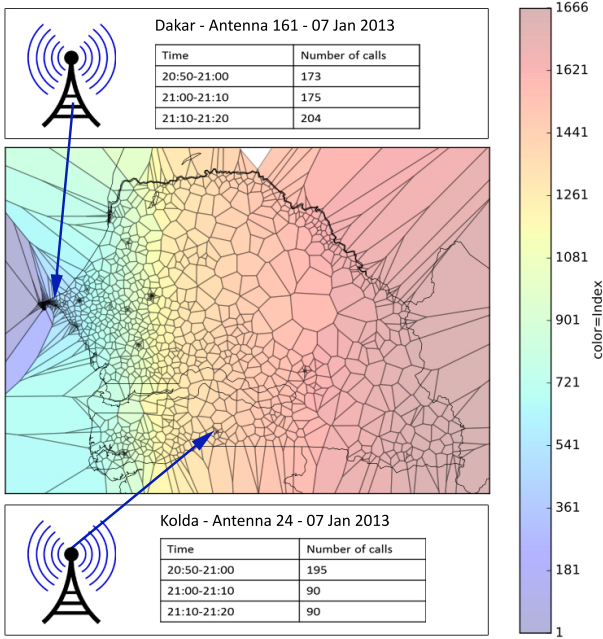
Dakar - Antenna 161 - 07 Jan 2013

| Time | Number of calls |
|---|---|
| 20:50-21:00 | 173 |
| 21:00-21:10 | 175 |
| 21:10-21:20 | 204 |

Kolda - Antenna 24 - 07 Jan 2013

| Time | Number of calls |
|---|---|
| 20:50-21:00 | 195 |
| 21:00-21:10 | 90 |
| 21:10-21:20 | 90 |

1666
1621
1441
1261
1081
901
721
541
361
181
1
color=Index